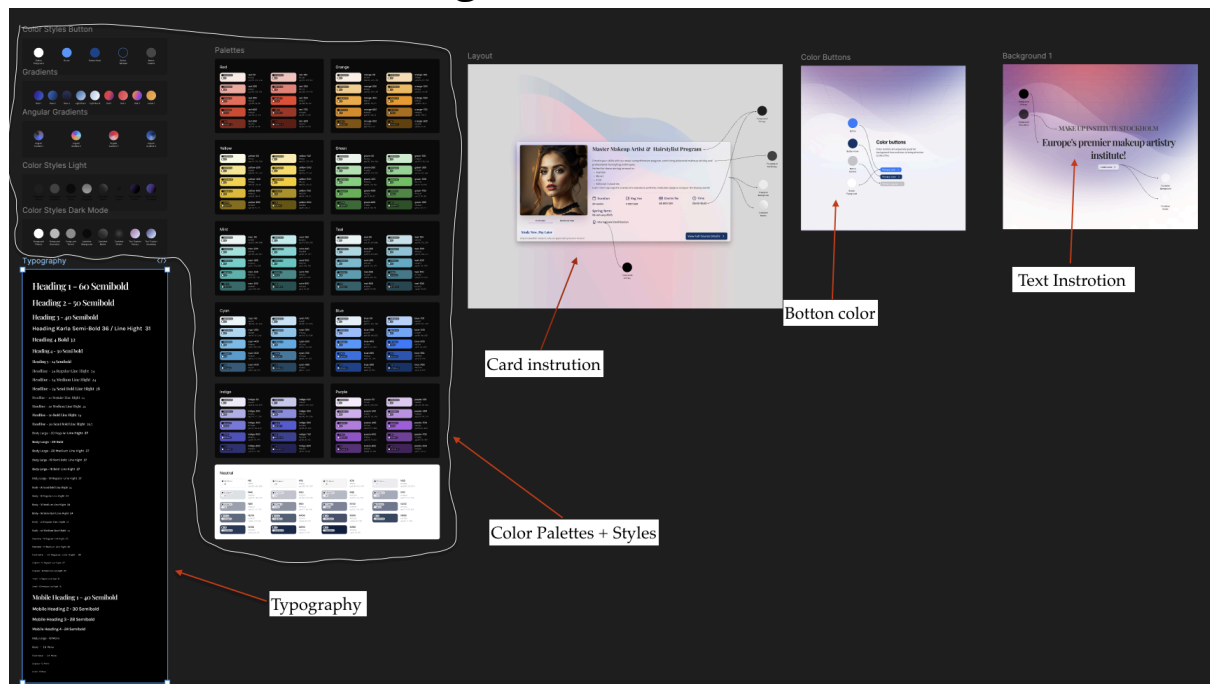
Color Styles Button

Gradients

Angular Gradients

Color Styles Light

Color Styles Dark Mode

Typography

Heading 1 - 60 Semibold

Heading 2 - 50 Semibold

Heading 3 - 40 Semibold

Heading Karla Semi-Bold 36 / Line Hight 31

Heading 4 Bold 32

Heading 4 - 30 Semibold

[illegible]

Mobile Heading 1 - 40 Semibold

Mobile Heading 2 - 30 Semibold

Mobile Heading 3 - 28 Semibold

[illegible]

Palettes

Red

Orange

Yellow

Green

Mint

Teal

Cyan

Blue

Indigo

Purple

Neutral

Layout

Master Makeup Artist & Hairstylist Program

Card instrution

Color Buttons

Color buttons

Botton color

Background 1

MAKE UP INSTITUTE STOCKHOLM

Europe's premier makeup artistry institute!

Text Instrotion

Color Palettes + Styles

Typography